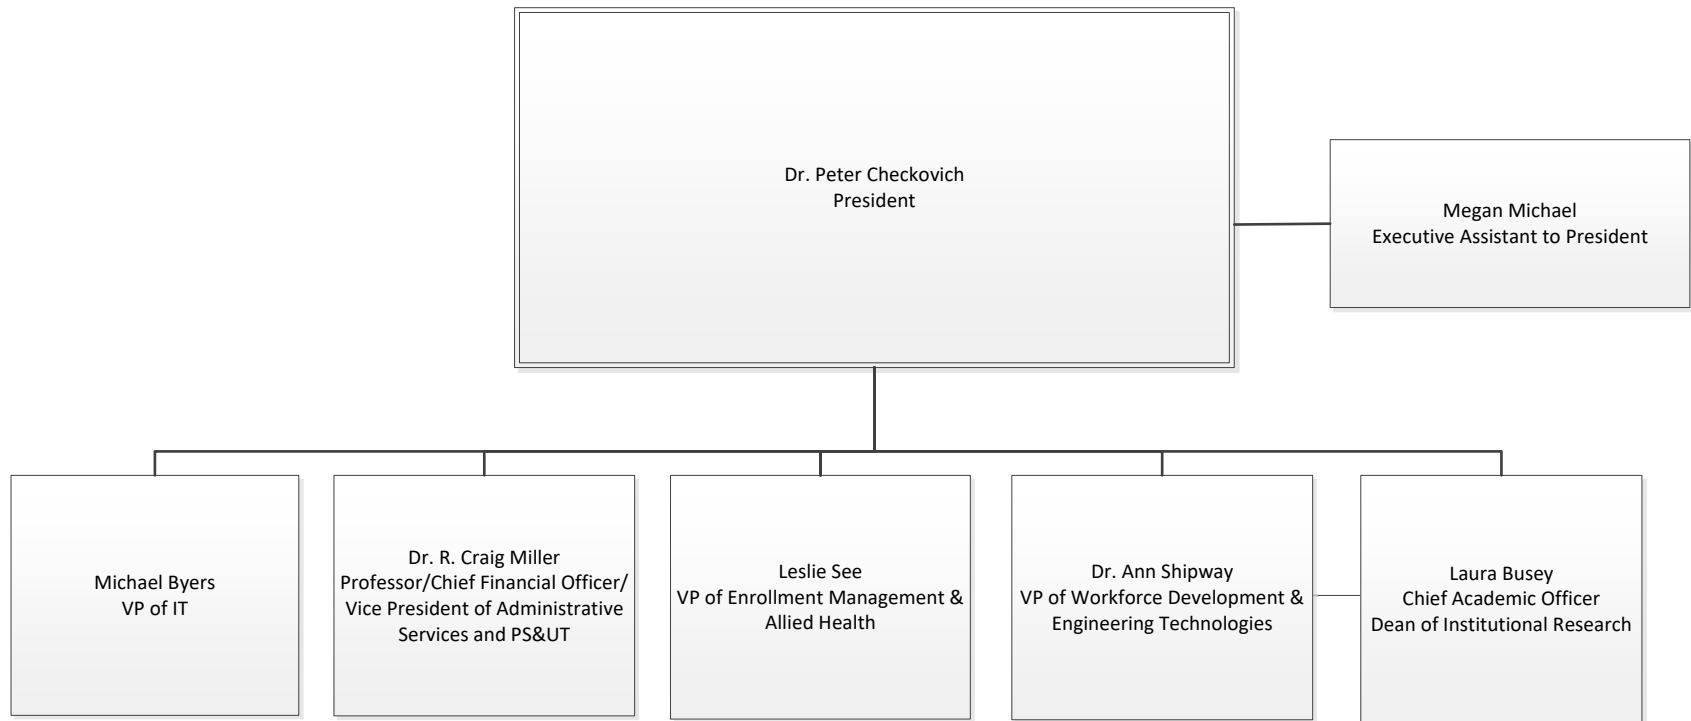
Dr. Peter Checkovich
President

Megan Michael
Executive Assistant to President

Michael Byers
VP of IT

Dr. R. Craig Miller
Professor/Chief Financial Officer/
Vice President of Administrative
Services and PS&UT

Leslie See
VP of Enrollment Management &
Allied Health

Dr. Ann Shipway
VP of Workforce Development &
Engineering Technologies

Laura Busey
Chief Academic Officer
Dean of Institutional Research